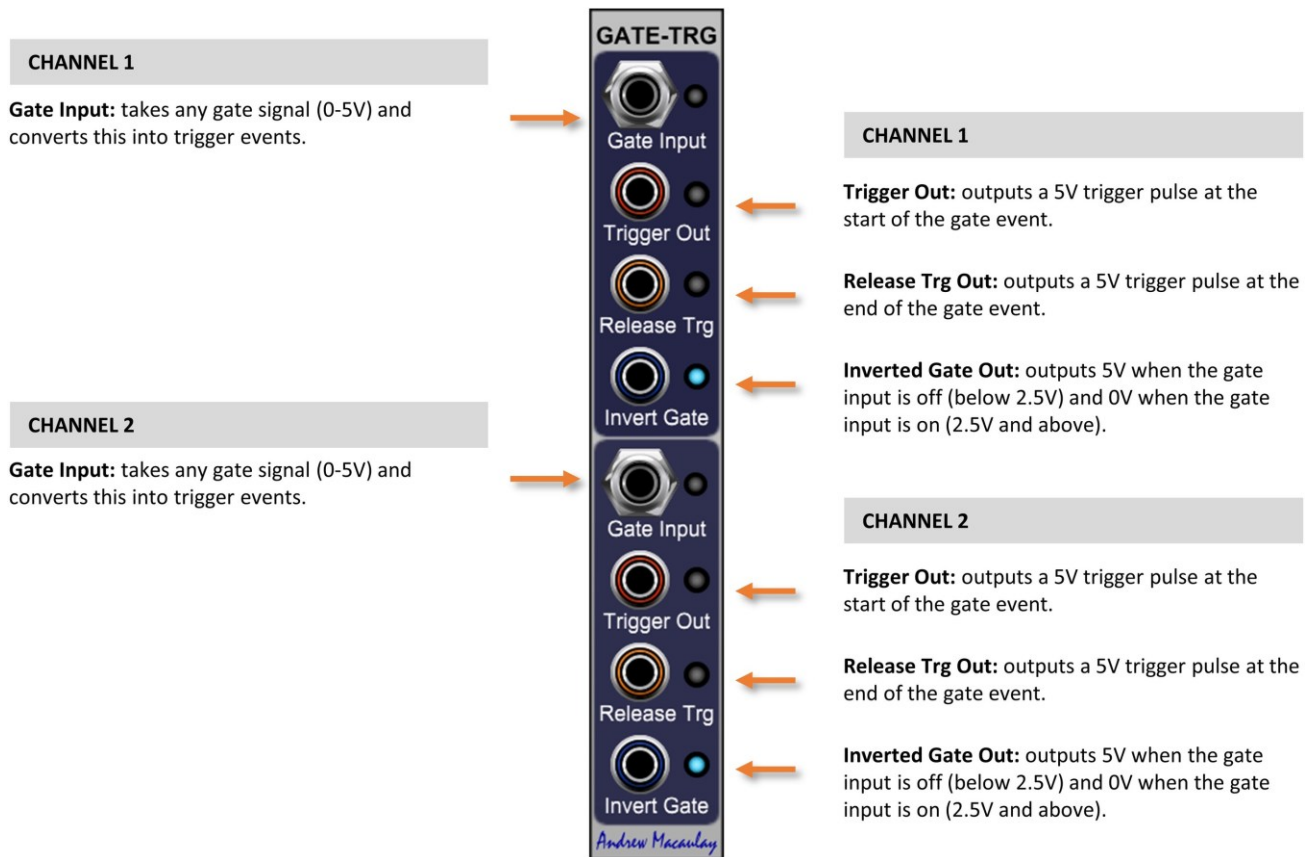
CHANNEL 1

Gate Input: takes any gate signal (0-5V) and converts this into trigger events.

CHANNEL 2

Gate Input: takes any gate signal (0-5V) and converts this into trigger events.

GATE-TRG

Gate Input

Trigger Out

Release Trg

Invert Gate

Gate Input

Trigger Out

Release Trg

Invert Gate

Andrew Macaulay

CHANNEL 1

Trigger Out: outputs a 5V trigger pulse at the start of the gate event.

Release Trg Out: outputs a 5V trigger pulse at the end of the gate event.

Inverted Gate Out: outputs 5V when the gate input is off (below 2.5V) and 0V when the gate input is on (2.5V and above).

CHANNEL 2

Trigger Out: outputs a 5V trigger pulse at the start of the gate event.

Release Trg Out: outputs a 5V trigger pulse at the end of the gate event.

Inverted Gate Out: outputs 5V when the gate input is off (below 2.5V) and 0V when the gate input is on (2.5V and above).